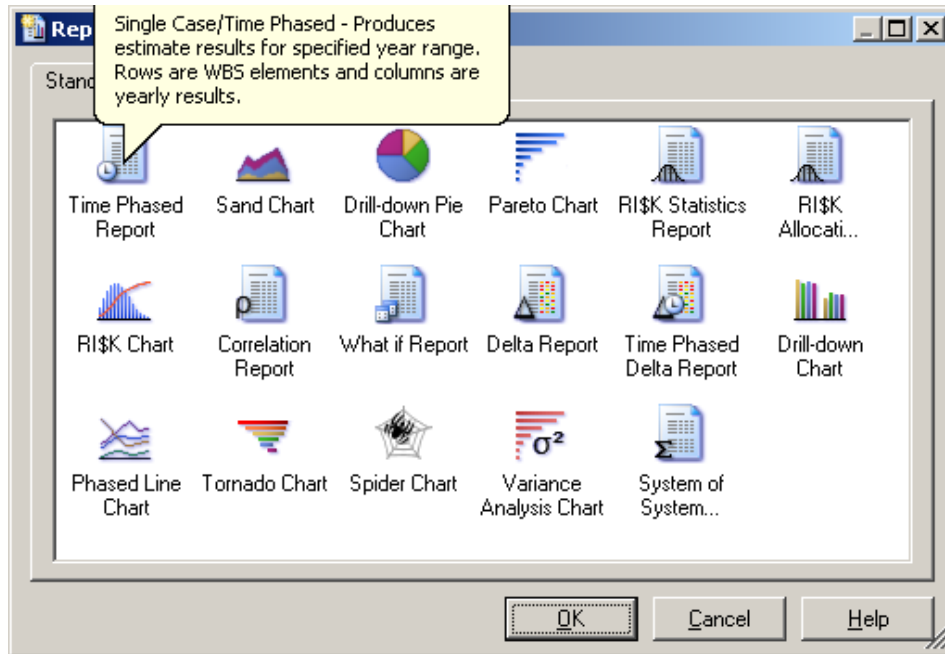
Rep

Single Case/Time Phased - Produces estimate results for specified year range. Rows are WBS elements and columns are yearly results.

Stand

Time Phased Report
Sand Chart
Drill-down Pie Chart
Pareto Chart
RI$K Statistics Report
RI$K Allocati...

RI$K Chart
Correlation Report
What if Report
Delta Report
Time Phased Delta Report
Drill-down Chart

Phased Line Chart
Tornado Chart
Spider Chart
Variance Analysis Chart
System of System...

OK
Cancel
Help